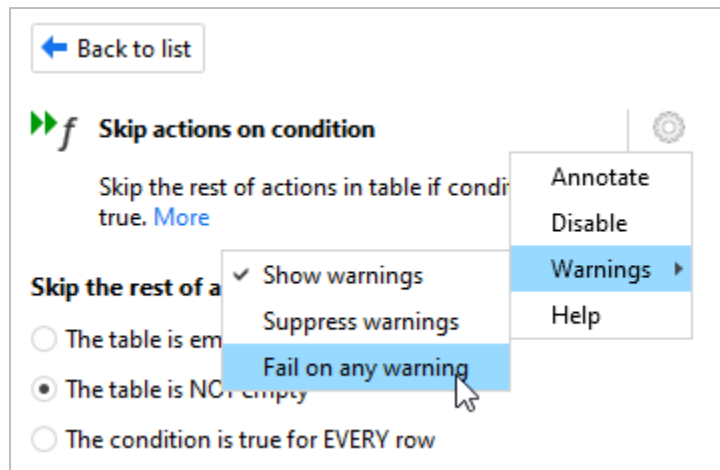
Back to list

Skip actions on condition

Skip the rest of actions in table if condi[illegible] true. More

Skip the rest of a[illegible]

The table is em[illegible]

The table is NO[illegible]

The condition is true for EVERY row

Annotate
Disable
Warnings
Help

Show warnings
Suppress warnings
Fail on any warning